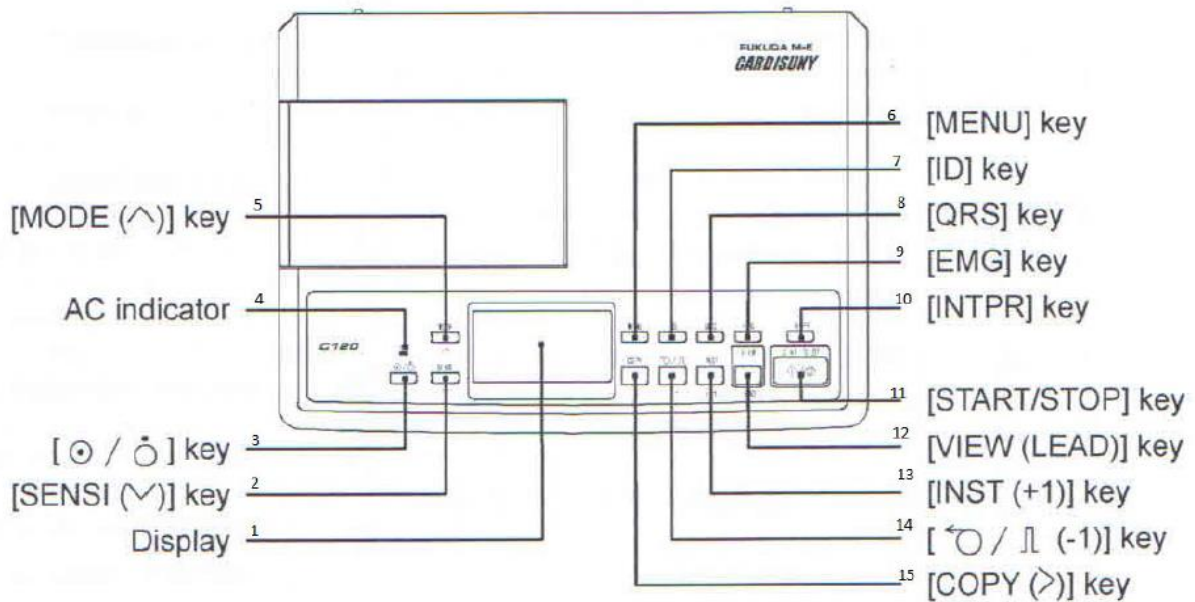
FUKUDA M-E
CARDISUNY

C120

6 [MENU] key
7 [ID] key
8 [QRS] key
9 [EMG] key
10 [INTPR] key
11 [START/STOP] key
12 [VIEW (LEAD)] key
13 [INST (+1)] key
14 [ ⟲ / ⎍ (-1)] key
15 [COPY (>)] key

[MODE (^)] key 5
AC indicator 4
[ ⊙ / ⏲ ] key 3
[SENSI (∨)] key 2
Display 1